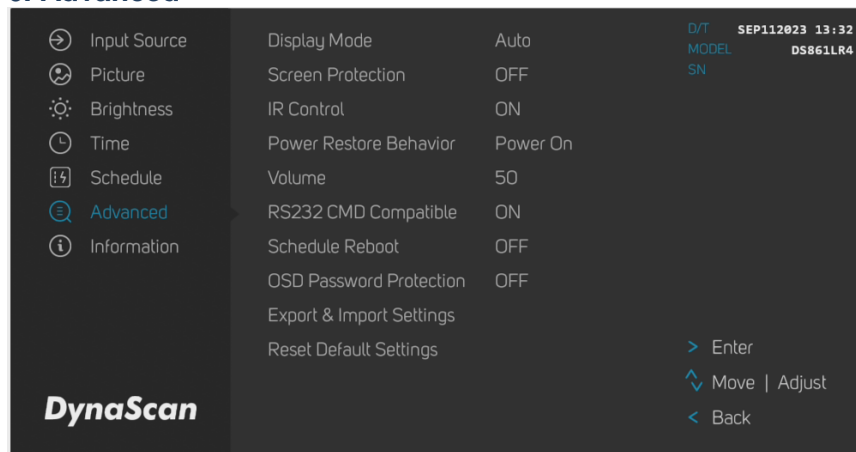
Input Source
Picture
Brightness
Time
Schedule
Advanced
Information

DynaScan

| Display Mode | Auto |
|---|---|
| Screen Protection | OFF |
| IR Control | ON |
| Power Restore Behavior | Power On |
| Volume | 50 |
| RS232 CMD Compatible | ON |
| Schedule Reboot | OFF |
| OSD Password Protection | OFF |
| Export & Import Settings | |
| Reset Default Settings | |

D/T SEP112023 13:32
MODEL DS861LR4
SN

> Enter
Move | Adjust
< Back